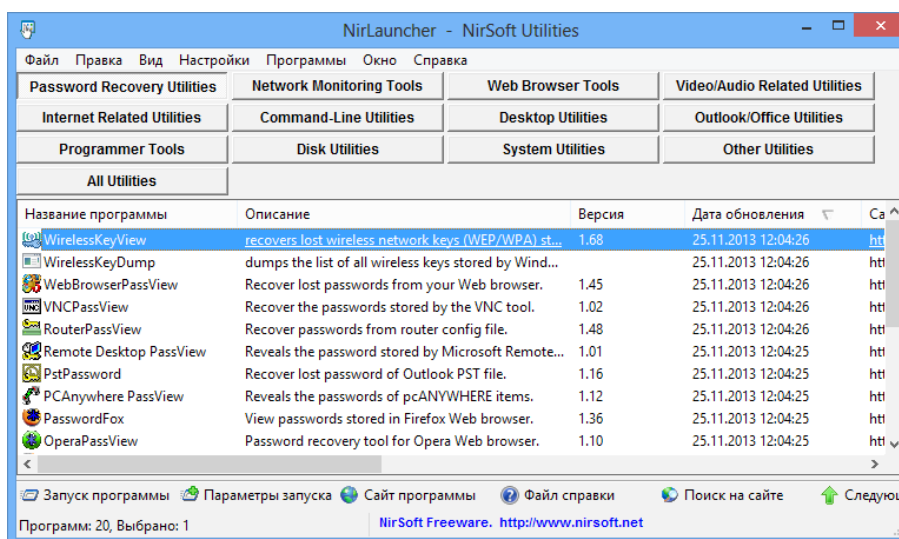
NirLauncher - NirSoft Utilities

Файл Правка Вид Настройки Программы Окно Справка

Password Recovery Utilities | Network Monitoring Tools | Web Browser Tools | Video/Audio Related Utilities
Internet Related Utilities | Command-Line Utilities | Desktop Utilities | Outlook/Office Utilities
Programmer Tools | Disk Utilities | System Utilities | Other Utilities
All Utilities

| Название программы | Описание | Версия | Дата обновления | Са |
|---|---|---|---|---|
| WirelessKeyView | recovers lost wireless network keys (WEP/WPA) st... | 1.68 | 25.11.2013 12:04:26 | htt |
| WirelessKeyDump | dumps the list of all wireless keys stored by Wind... | | 25.11.2013 12:04:26 | htt |
| WebBrowserPassView | Recover lost passwords from your Web browser. | 1.45 | 25.11.2013 12:04:26 | htt |
| VNCPassView | Recover the passwords stored by the VNC tool. | 1.02 | 25.11.2013 12:04:26 | htt |
| RouterPassView | Recover passwords from router config file. | 1.48 | 25.11.2013 12:04:26 | htt |
| Remote Desktop PassView | Reveals the password stored by Microsoft Remote... | 1.01 | 25.11.2013 12:04:25 | htt |
| PstPassword | Recover lost password of Outlook PST file. | 1.16 | 25.11.2013 12:04:25 | htt |
| PCAnywhere PassView | Reveals the passwords of pcANYWHERE items. | 1.12 | 25.11.2013 12:04:25 | htt |
| PasswordFox | View passwords stored in Firefox Web browser. | 1.36 | 25.11.2013 12:04:25 | htt |
| OperaPassView | Password recovery tool for Opera Web browser. | 1.10 | 25.11.2013 12:04:25 | htt |

Запуск программы Параметры запуска Сайт программы Файл справки Поиск на сайте Следую

Программ: 20, Выбрано: 1 NirSoft Freeware. http://www.nirsoft.net